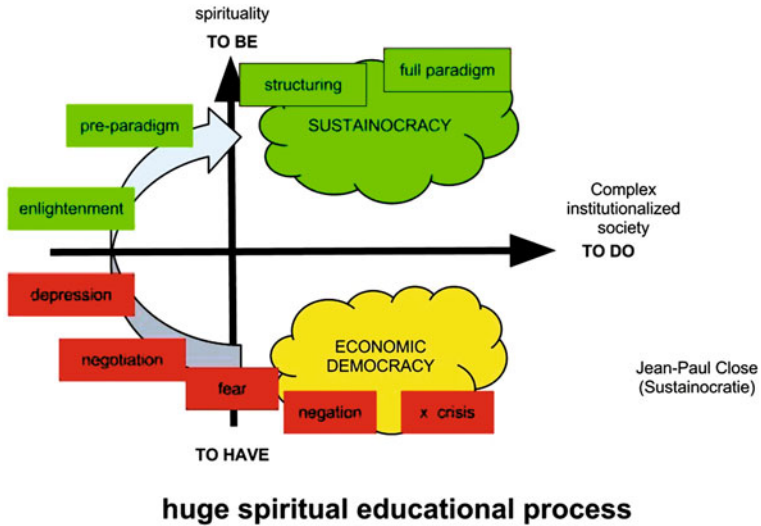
spirituality
TO BE

structuring

full paradigm

SUSTAINOCRACY

pre-paradigm

enlightenment

Complex institutionalized society
TO DO

depression

negotiation

fear

ECONOMIC DEMOCRACY

negation

x crisis

Jean-Paul Close (Sustainocratie)

TO HAVE

huge spiritual educational process